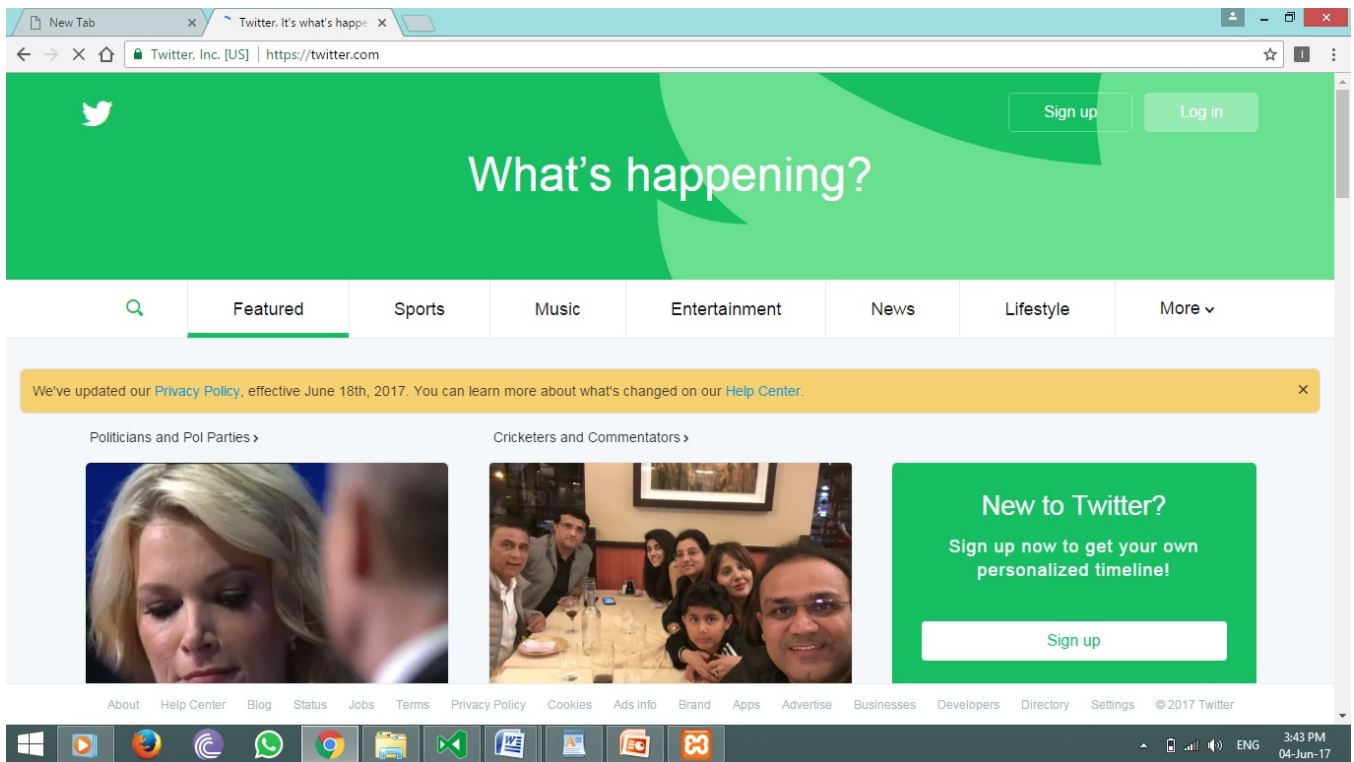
New Tab
Twitter. It's what's happe
Twitter, Inc. [US] | https://twitter.com

Sign up
Log in

What's happening?

Featured
Sports
Music
Entertainment
News
Lifestyle
More

We've updated our Privacy Policy, effective June 18th, 2017. You can learn more about what's changed on our Help Center.

Politicians and Pol Parties ›
Cricketers and Commentators ›

New to Twitter?
Sign up now to get your own personalized timeline!
Sign up

About Help Center Blog Status Jobs Terms Privacy Policy Cookies Ads info Brand Apps Advertise Businesses Developers Directory Settings © 2017 Twitter

ENG 3:43 PM 04-Jun-17